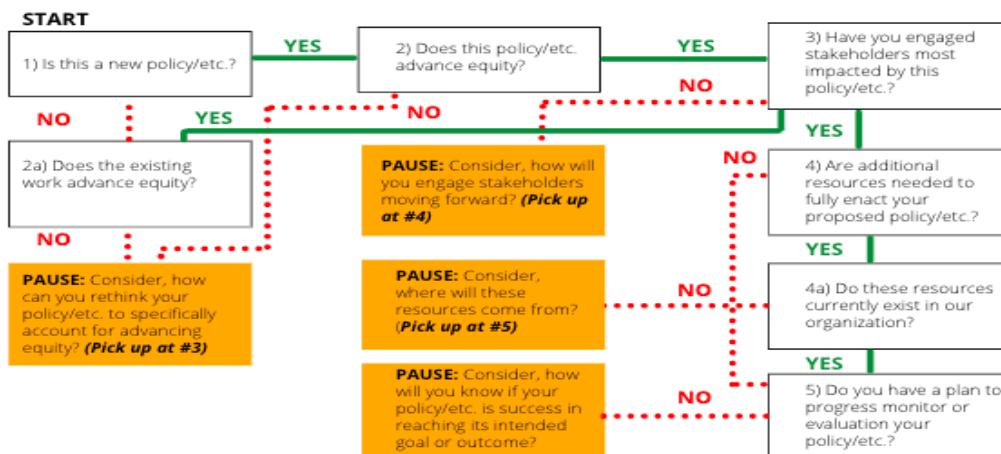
START

1) Is this a new policy/etc.?

YES

2) Does this policy/etc. advance equity?

YES

3) Have you engaged stakeholders most impacted by this policy/etc.?

NO

NO

YES

NO

2a) Does the existing work advance equity?

PAUSE: Consider, how will you engage stakeholders moving forward? (Pick up at #4)

YES

NO

4) Are additional resources needed to fully enact your proposed policy/etc.?

NO

PAUSE: Consider, how can you rethink your policy/etc. to specifically account for advancing equity? (Pick up at #3)

YES

PAUSE: Consider, where will these resources come from? (Pick up at #5)

NO

4a) Do these resources currently exist in our organization?

YES

PAUSE: Consider, how will you know if your policy/etc. is success in reaching its intended goal or outcome?

NO

5) Do you have a plan to progress monitor or evaluation your policy/etc.?